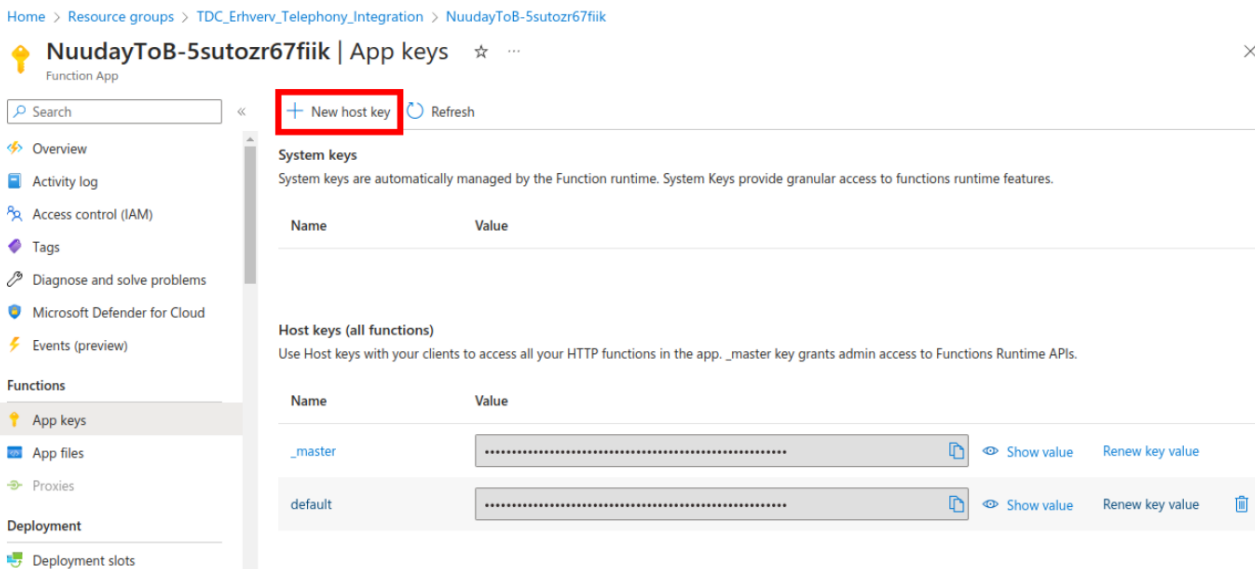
Home > Resource groups > TDC_Erhverv_Telephony_Integration > NuudayToB-5sutozr67fiik

NuudayToB-5sutozr67fiik | App keys ☆ ···

Function App

Search «

Overview
Activity log
Access control (IAM)
Tags
Diagnose and solve problems
Microsoft Defender for Cloud
Events (preview)

Functions

App keys
App files
Proxies

Deployment

Deployment slots

+ New host key Refresh

System keys

System keys are automatically managed by the Function runtime. System Keys provide granular access to functions runtime features.

| Name | Value |
|---|---|

Host keys (all functions)

Use Host keys with your clients to access all your HTTP functions in the app. _master key grants admin access to Functions Runtime APIs.

| Name | Value | | |
|---|---|---|---|
| _master | •••••••••••••••••••••••••••••••••••••••••••••••••••••••• | Show value | Renew key value |
| default | •••••••••••••••••••••••••••••••••••••••••••••••••••••••• | Show value | Renew key value |